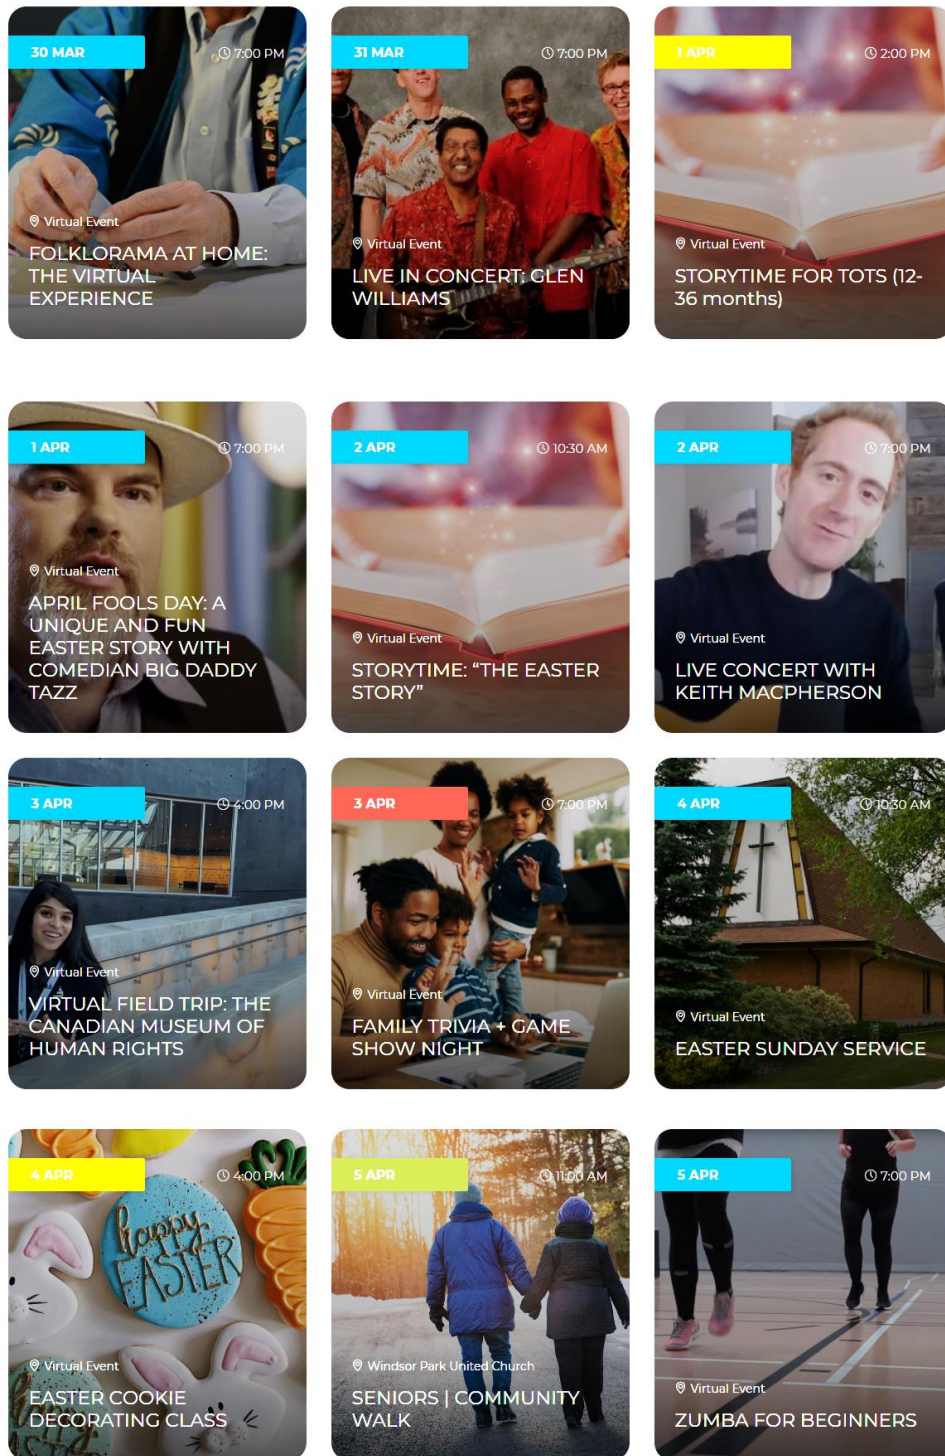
30 MAR
7:00 PM
Virtual Event
FOLKLORAMA AT HOME: THE VIRTUAL EXPERIENCE

31 MAR
7:00 PM
Virtual Event
LIVE IN CONCERT: GLEN WILLIAMS

1 APR
2:00 PM
Virtual Event
STORYTIME FOR TOTS (12-36 months)

1 APR
7:00 PM
Virtual Event
APRIL FOOLS DAY: A UNIQUE AND FUN EASTER STORY WITH COMEDIAN BIG DADDY TAZZ

2 APR
10:30 AM
Virtual Event
STORYTIME: "THE EASTER STORY"

2 APR
7:00 PM
Virtual Event
LIVE CONCERT WITH KEITH MACPHERSON

3 APR
4:00 PM
Virtual Event
VIRTUAL FIELD TRIP: THE CANADIAN MUSEUM OF HUMAN RIGHTS

3 APR
7:00 PM
Virtual Event
FAMILY TRIVIA + GAME SHOW NIGHT

4 APR
10:30 AM
Virtual Event
EASTER SUNDAY SERVICE

4 APR
4:00 PM
happy EASTER
Virtual Event
EASTER COOKIE DECORATING CLASS

5 APR
11:00 AM
Windsor Park United Church
SENIORS | COMMUNITY WALK

5 APR
7:00 PM
Virtual Event
ZUMBA FOR BEGINNERS